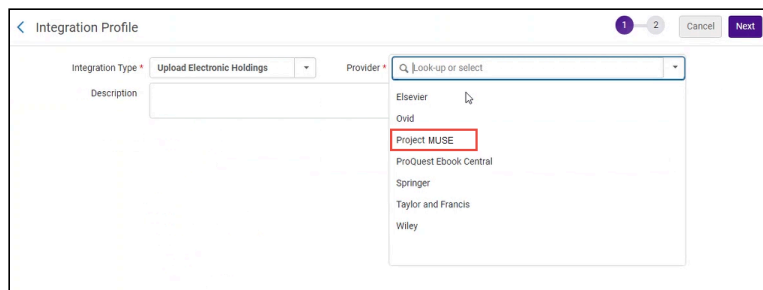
Integration Profile

1 2 Cancel Next

Integration Type * Upload Electronic Holdings

Provider * Look-up or select

Description

Elsevier
Ovid
Project MUSE
ProQuest Ebook Central
Springer
Taylor and Francis
Wiley